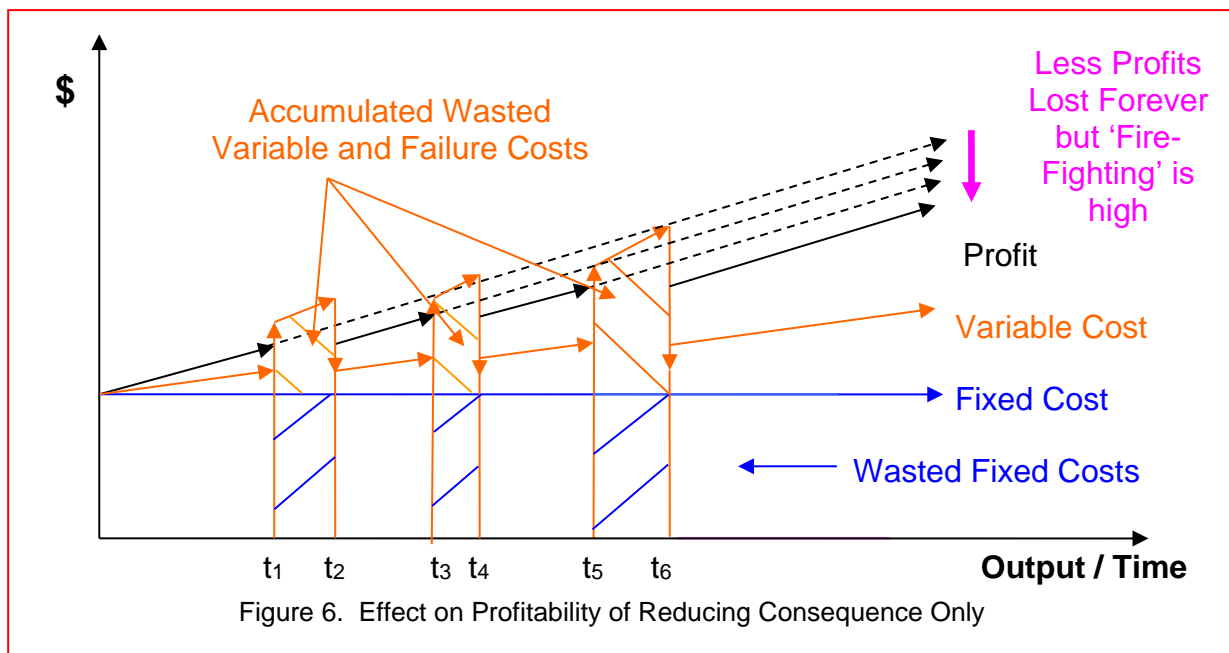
$

Accumulated Wasted Variable and Failure Costs

Less Profits Lost Forever but 'Fire-Fighting' is high

Profit

Variable Cost

Fixed Cost

Wasted Fixed Costs

$t_1$ $t_2$ $t_3$ $t_4$ $t_5$ $t_6$

Output / Time

Figure 6. Effect on Profitability of Reducing Consequence Only